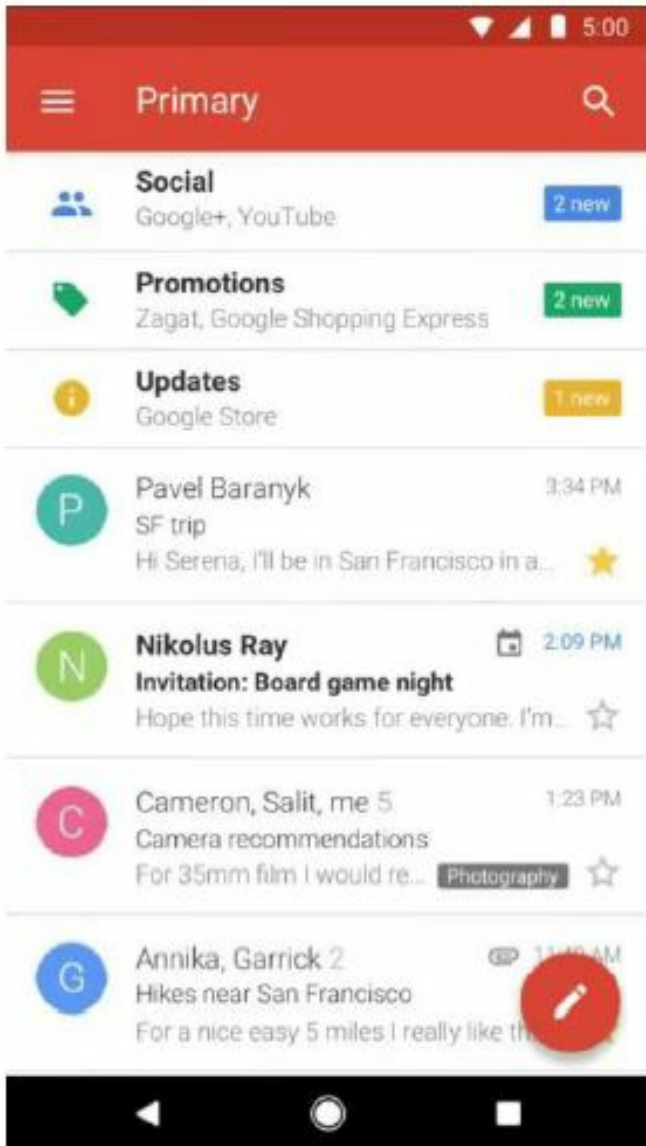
5:00

Primary

Social
Google+, YouTube
2 new

Promotions
Zagat, Google Shopping Express
2 new

Updates
Google Store
1 new

P
Pavel Baranyk
3:34 PM
SF trip
Hi Serena, I'll be in San Francisco in a...

N
Nikolus Ray
2:09 PM
Invitation: Board game night
Hope this time works for everyone. I'm...

C
Cameron, Salit, me 5
1:23 PM
Camera recommendations
For 35mm film I would re...
Photography

G
Annika, Garrick 2
11:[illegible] AM
Hikes near San Francisco
For a nice easy 5 miles I really like th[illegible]